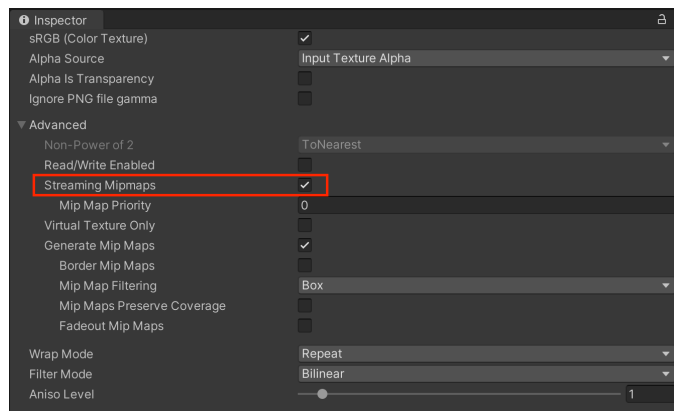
Inspector
sRGB (Color Texture)
Alpha Source | Input Texture Alpha
Alpha Is Transparency
Ignore PNG file gamma
Advanced
Non-Power of 2 | ToNearest
Read/Write Enabled
Streaming Mipmaps
Mip Map Priority | 0
Virtual Texture Only
Generate Mip Maps
Border Mip Maps
Mip Map Filtering | Box
Mip Maps Preserve Coverage
Fadeout Mip Maps
Wrap Mode | Repeat
Filter Mode | Bilinear
Aniso Level | 1